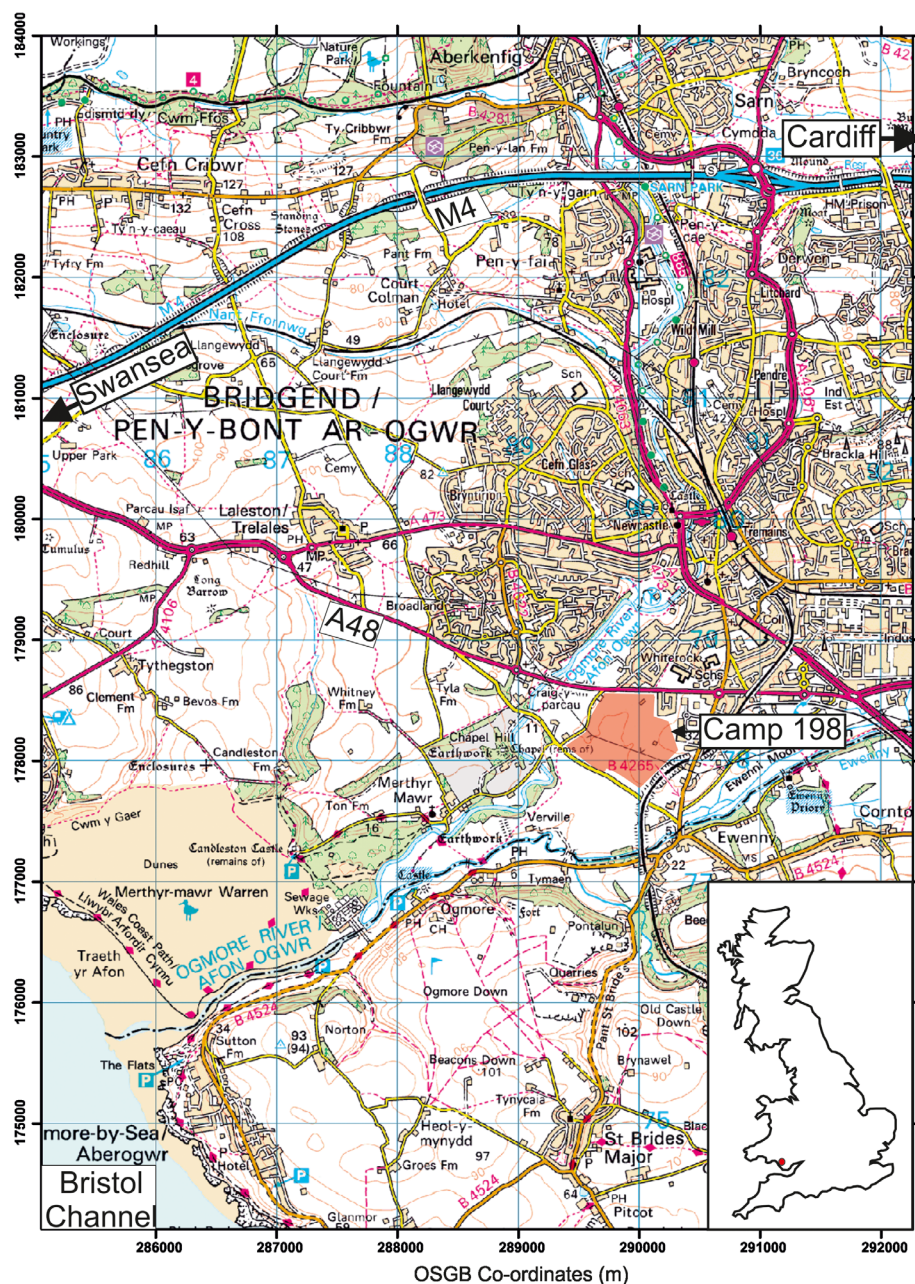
184000
183000
182000
181000
180000
179000
178000
177000
176000
175000

Workings
Nature Park
Aberkenfig
Fountain
Bryncoch
Sarn
Cwm Ffos
Ty-Cribwr Fm
Pen-y-lan Fm
B 4281
Cymmer
Cymdda
Cardiff
Cefn Cribwr
127
127
PH
132
Ty'n-y-caeau
Cefn Cross
108
Standing Stones
M4
Ty'n-y-garn
SARN PARK
HM Prison
Pen-cae
Derwen
Tyfry Fm
Pant Fm
Pen-y-fai
78
34
Court Colman
Hotel
Hospl
Litchard
Enclosure
Nant Ffornwg
49
Wild Mill
Llangewydd
65
Llangewydd Court Fm
Swansea
Grove
Llangewydd Court
Sch
Pendre
Ind Est
BRIDGEND /
PEN-Y-BONT AR OGWR
A4063
A4061
Hospl
Brackla Hill
Upper Park
86
87
Cemy
88
82
89
Cefn Glas
Bryntirion
Castle
Newcastle
Parcau Isaf
MP
Laleston/ Trelales
Tremains
Tumulus
63
PH
P
A 473
66
Redhill
MP
47
Long Barrow
A 4106
Broadland
B 4622
Court
A48
Afon Ogwr River
Coll
Indus
Tythegston
Whiterock
Sch
86
Clement Fm
Bevos Fm
Whitney Fm
Tyla Fm
Craig-y-parcau
Chapel Hill
Camp 198
Candleston Fm
Earthwork
Chapel (remains of)
11
Enclosures
B 4265
Ewenny Moor
Ewenny Priory
Cwm y Gaer
Ton Fm
Merthyr Mawr
16
Verville
Earthwork
Ewenny
Cornto
Dunes
Candleston Castle (remains of)
PH
22
B 4524
Merthyr-mawr Warren
Castle
Tymaen
Sewage Wks
Ogmore
Fort
Wales Coast Path Llwybr Arfordir Cymru
CH
Pontalun
Traeth yr Afon
OGMORE RIVER / AFON OGWR
Quarries
Ogmore Down
Pant St Brides
Old Castle Down
102
34
B 4524
93 (94)
Norton
Brynawel
Sutton Fm
The Flats
Beacons Down
101
Tynycala Fm
Heol-y-mynydd
St. Brides Major
Ogmore-by-Sea/ Aberogwr
Hotel
97
Groes Fm
B 4524
Bristol Channel
64
PH
Pitcot
Glanmor
286000
287000
288000
289000
290000
291000
292000
OSGB Co-ordinates (m)